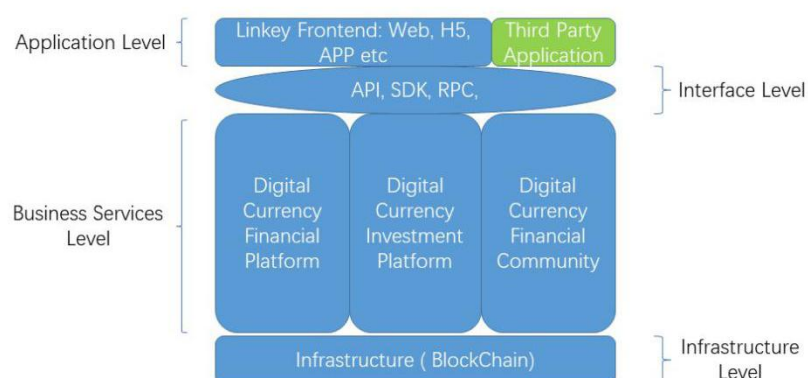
Application Level

Linkey Frontend: Web, H5, APP etc

Third Party Application

API, SDK, RPC,

Interface Level

Business Services Level

Digital Currency Financial Platform

Digital Currency Investment Platform

Digital Currency Financial Community

Infrastructure ( BlockChain)

Infrastructure Level